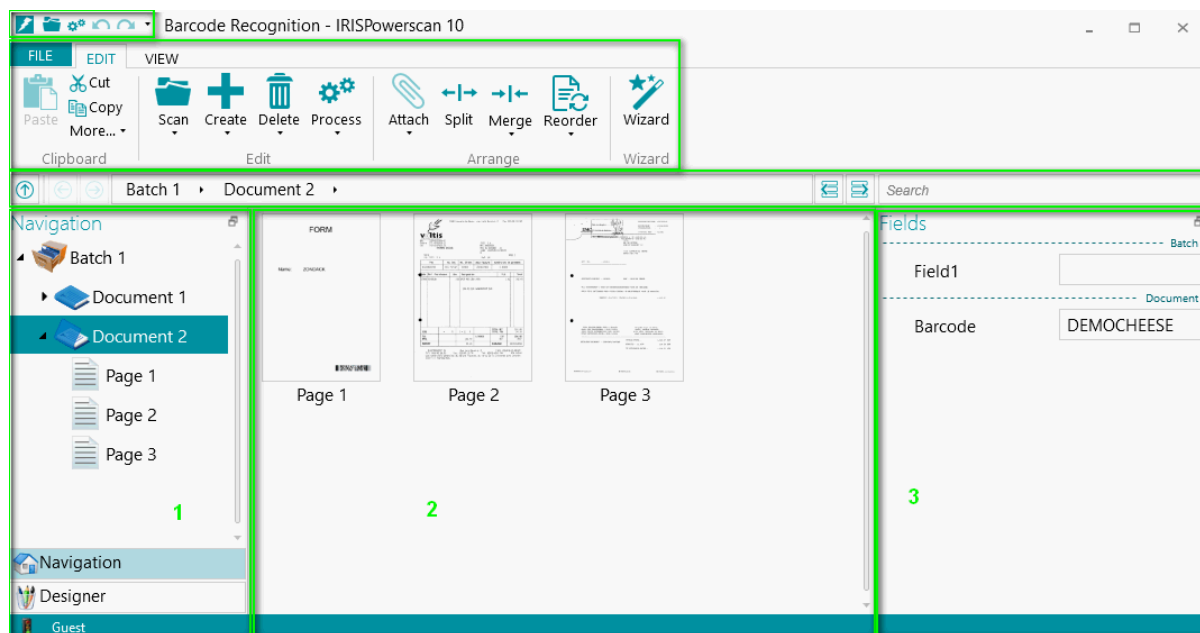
Barcode Recognition - IRISPowerscan 10

FILE EDIT VIEW

Paste Cut Copy More...
Clipboard

Scan Create Delete Process
Edit

Attach Split Merge Reorder
Arrange

Wizard
Wizard

Batch 1 ▸ Document 2 ▸

Search

Navigation

Batch 1
Document 1
Document 2
Page 1
Page 2
Page 3

1

Navigation
Designer
Guest

FORM
Name: ZONDAIX

Page 1 Page 2 Page 3

2

Fields
Batch
Field1
Document
Barcode DEMOCHEESE

3